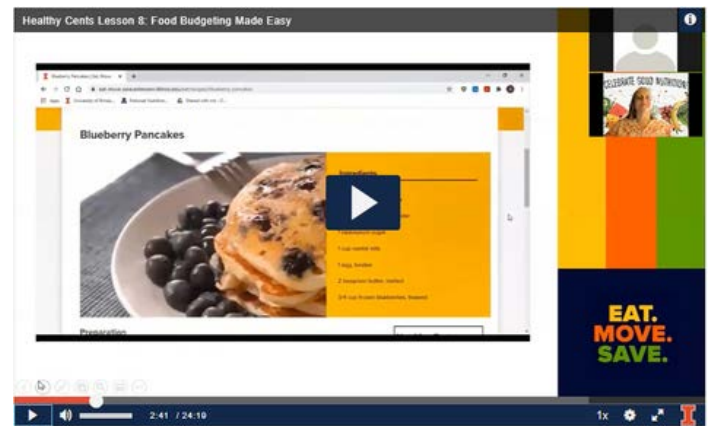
Healthy Cents Lesson 8: Food Budgeting Made Easy

Blueberry Pancakes

Ingredients

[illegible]

1 cup nonfat milk

1 egg, beaten

2 teaspoon butter, melted

3/4 cup frozen blueberries, thawed

Preparation

EAT.
MOVE.
SAVE.

2:41 / 24:19

1x